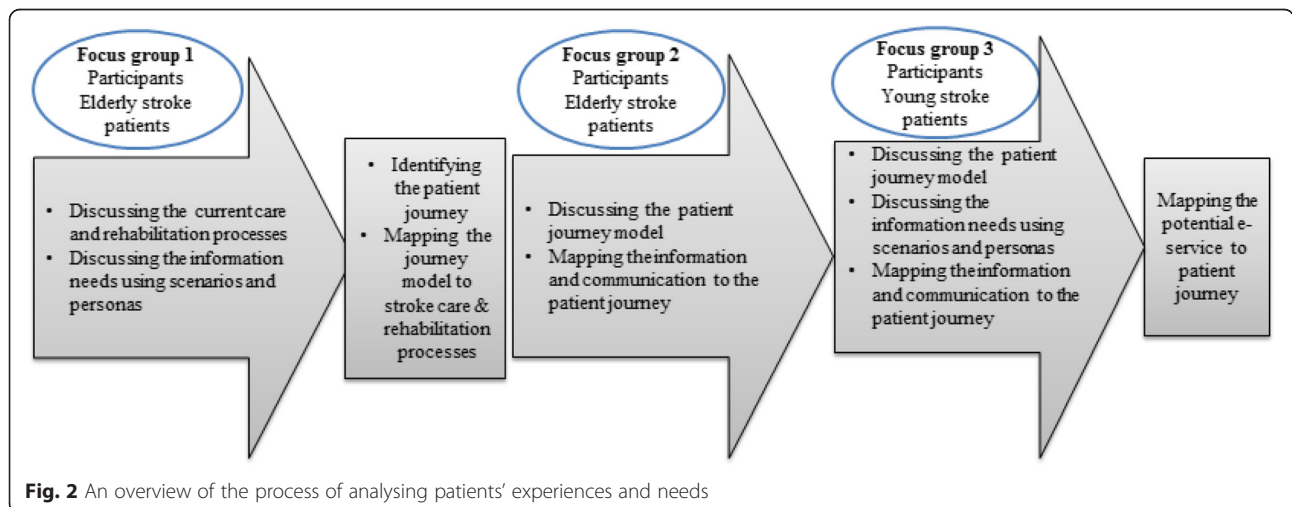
Focus group 1
Participants
Elderly stroke patients

• Discussing the current care and rehabilitation processes
• Discussing the information needs using scenarios and personas

• Identifying the patient journey
• Mapping the journey model to stroke care & rehabilitation processes

Focus group 2
Participants
Elderly stroke patients

• Discussing the patient journey model
• Mapping the information and communication to the patient journey

Focus group 3
Participants
Young stroke patients

• Discussing the patient journey model
• Discussing the information needs using scenarios and personas
• Mapping the information and communication to the patient journey

Mapping the potential e-service to patient journey

Fig. 2 An overview of the process of analysing patients' experiences and needs